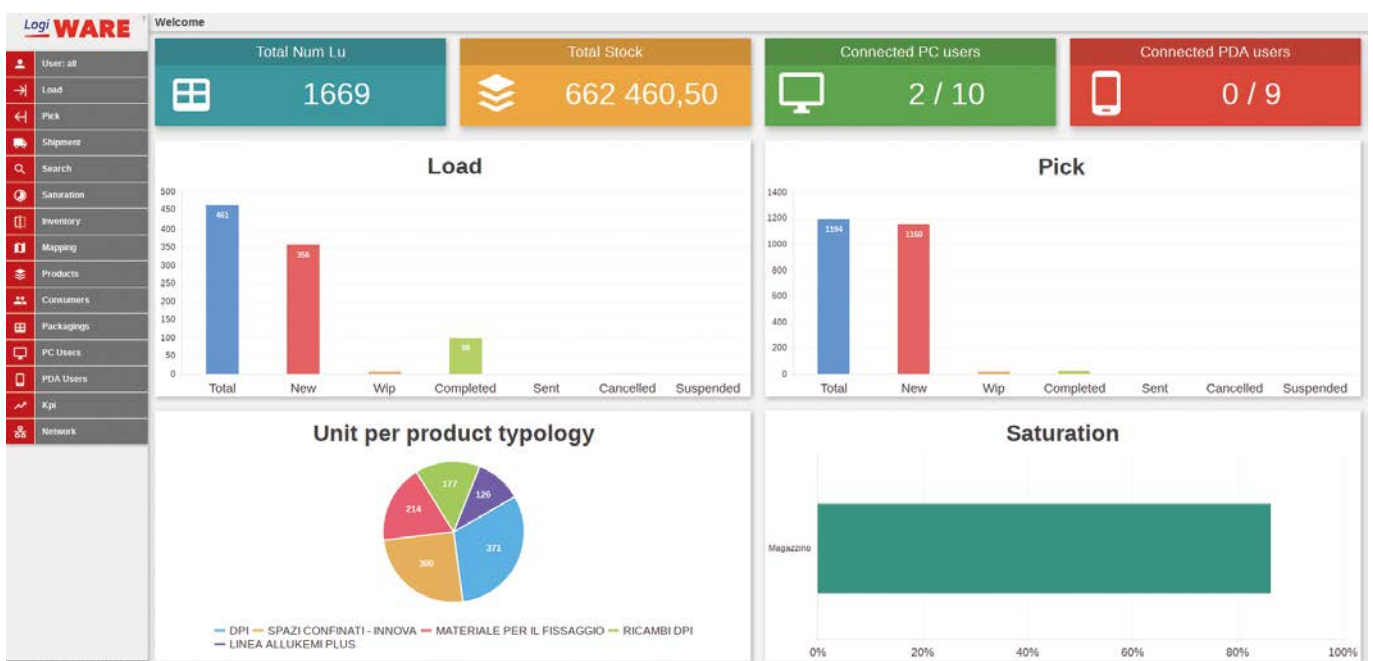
Logi WARE

Welcome

User: all
Load
Pick
Shipment
Search
Saturation
Inventory
Mapping
Products
Consumers
Packagings
PC Users
PDA Users
Kpi
Network

Total Num Lu
1669

Total Stock
662 460,50

Connected PC users
2 / 10

Connected PDA users
0 / 9

Load

500
450
400
350
300
250
200
150
100
50
0

461
356
99

Total New Wip Completed Sent Cancelled Suspended

Pick

1400
1200
1000
800
600
400
200
0

1194
1160

Total New Wip Completed Sent Cancelled Suspended

Unit per product typology

177
126
214
371
300

DPI SPAZI CONFINATI - INNOVA MATERIALE PER IL FISSAGGIO RICAMBI DPI
LINEA ALLUKEMI PLUS

Saturation

Magazzino

0% 20% 40% 60% 80% 100%